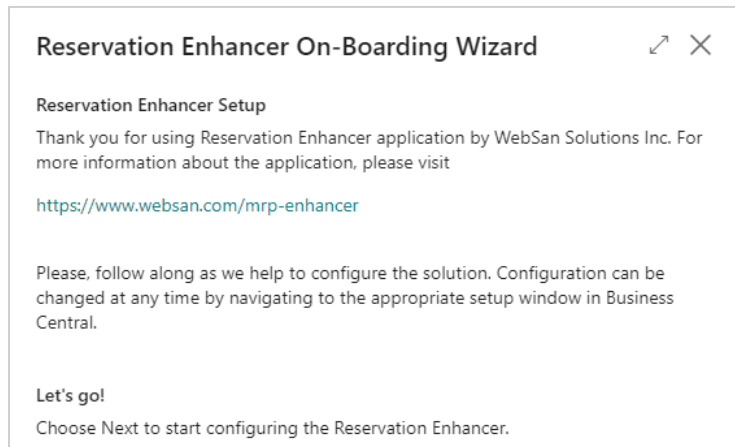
Reservation Enhancer On-Boarding Wizard

Reservation Enhancer Setup

Thank you for using Reservation Enhancer application by WebSan Solutions Inc. For more information about the application, please visit

https://www.websan.com/mrp-enhancer

Please, follow along as we help to configure the solution. Configuration can be changed at any time by navigating to the appropriate setup window in Business Central.

Let's go!

Choose Next to start configuring the Reservation Enhancer.